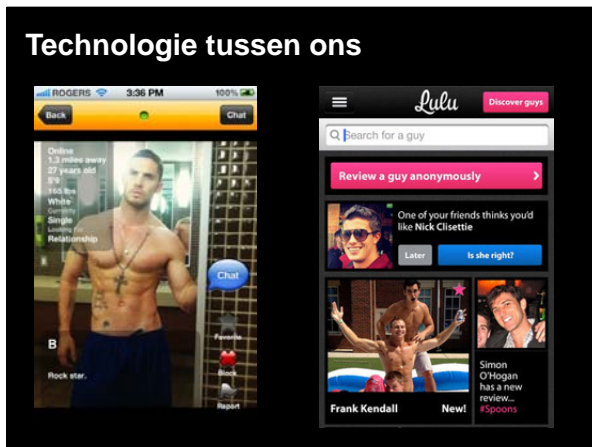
Technologie tussen ons

ROGERS 3:36 PM 100%
Back Chat
Online
1.3 miles away
27 years old
5'8
165 lbs
White
Simple
Relationship
Chat
Favorite
Block
Report
B
Rock star.

Lulu
Discover guys
Search for a guy
Review a guy anonymously
One of your friends thinks you'd like Nick Clisettie
Later
Is she right?
Frank Kendall
New!
Simon O'Hogan has a new review... #Spoons